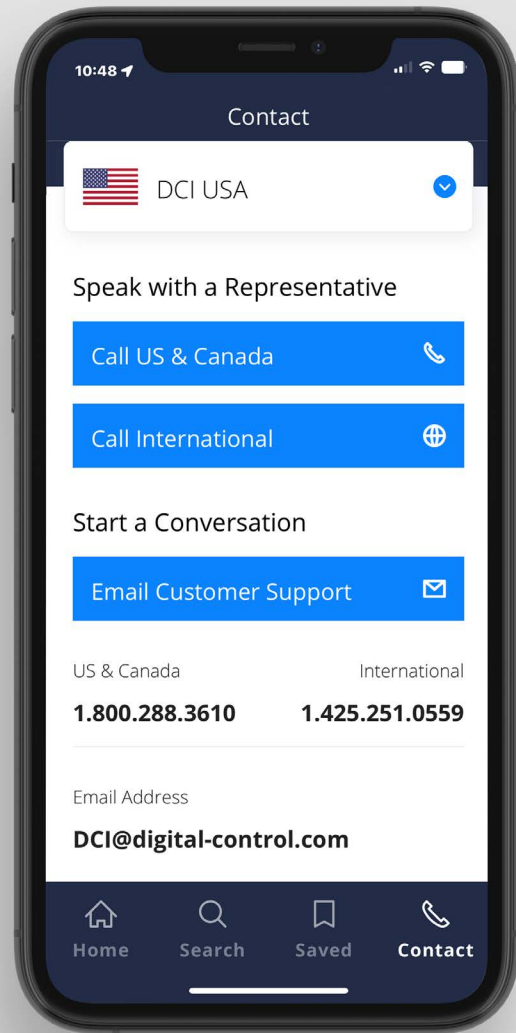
10:48

Contact

DCI USA

Speak with a Representative

Call US & Canada

Call International

Start a Conversation

Email Customer Support

US & Canada
1.800.288.3610

International
1.425.251.0559

Email Address
DCI@digital-control.com

Home
Search
Saved
Contact